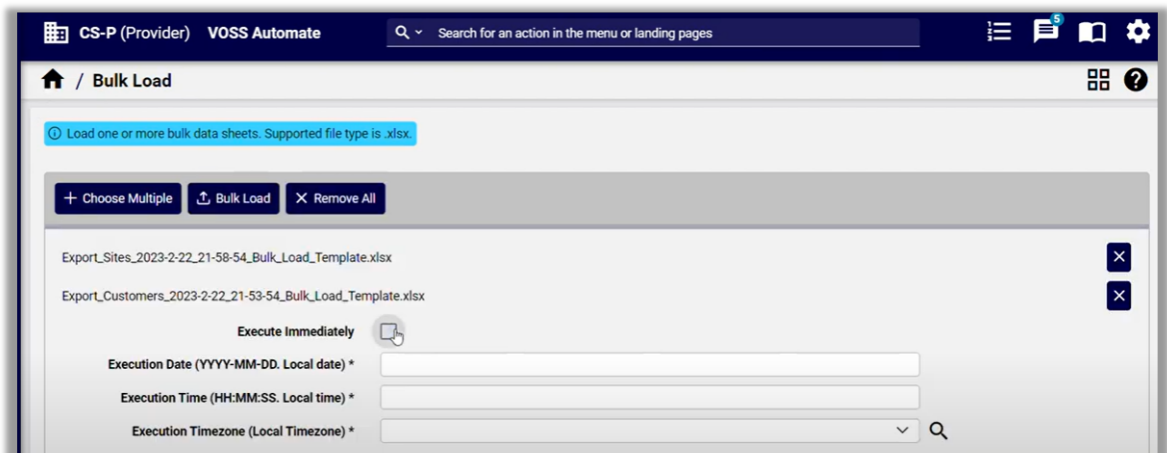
CS-P (Provider) VOSS Automate

Search for an action in the menu or landing pages

5

/ Bulk Load

Load one or more bulk data sheets. Supported file type is .xlsx.

+ Choose Multiple | Bulk Load | X Remove All

Export_Sites_2023-2-22_21-58-54_Bulk_Load_Template.xlsx

Export_Customers_2023-2-22_21-53-54_Bulk_Load_Template.xlsx

Execute Immediately

Execution Date (YYYY-MM-DD. Local date) *

Execution Time (HH:MM:SS. Local time) *

Execution Timezone (Local Timezone) *